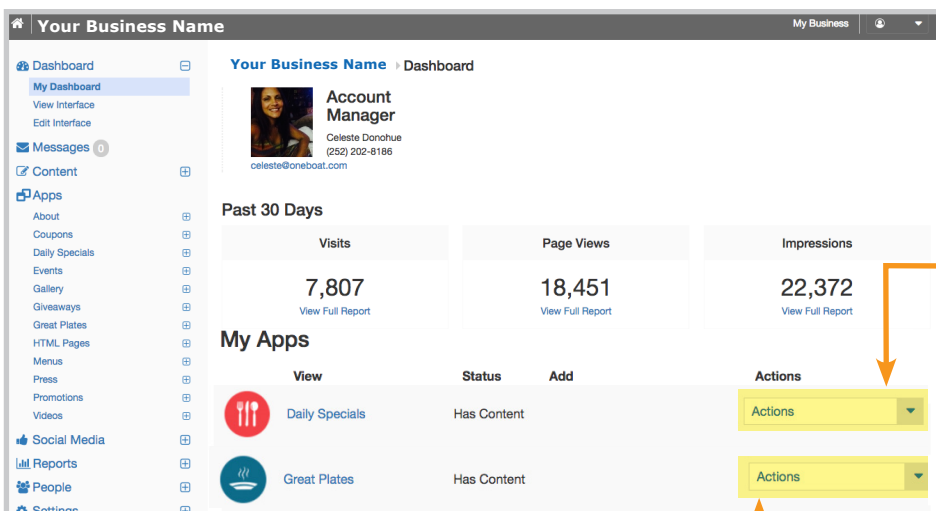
Your Business Name

My Business

Dashboard
My Dashboard
View Interface
Edit Interface
Messages 0
Content
Apps
About
Coupons
Daily Specials
Events
Gallery
Giveaways
Great Plates
HTML Pages
Menus
Press
Promotions
Videos
Social Media
Reports
People
Settings

Your Business Name Dashboard

Account Manager
Celeste Donohue
(252) 202-8186
celeste@oneboat.com

Past 30 Days

| Visits | Page Views | Impressions |
|---|---|---|
| 7,807 | 18,451 | 22,372 |
| View Full Report | View Full Report | View Full Report |

My Apps

| View | Status | Add | Actions |
|---|---|---|---|
| Daily Specials | Has Content | | Actions |
| Great Plates | Has Content | | Actions |